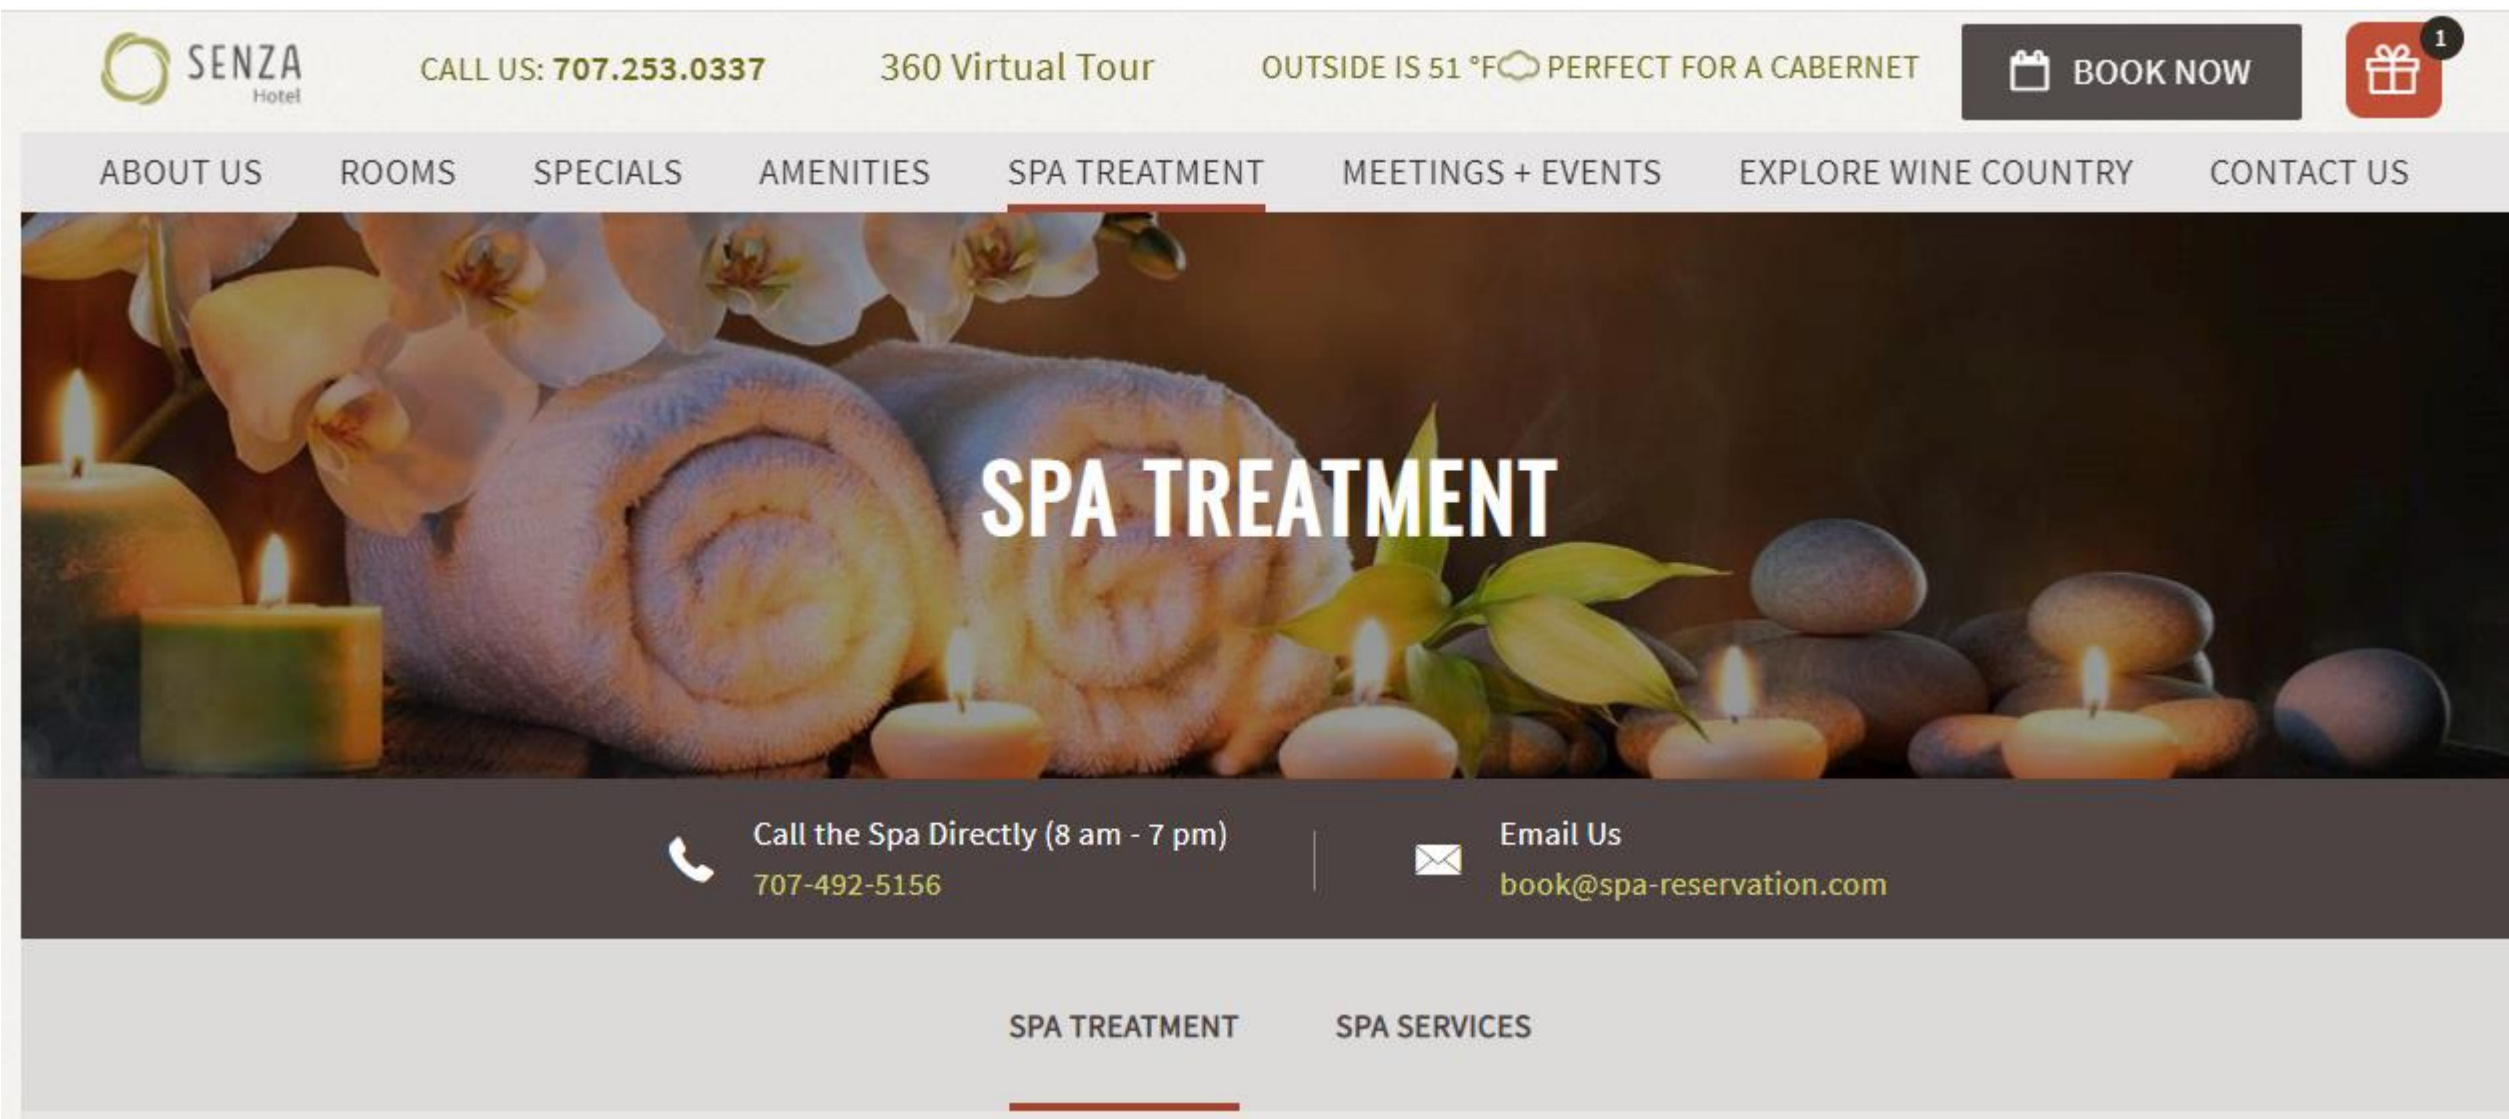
SENZA Hotel

CALL US: 707.253.0337

360 Virtual Tour

OUTSIDE IS 51 °F PERFECT FOR A CABERNET

BOOK NOW

1

ABOUT US ROOMS SPECIALS AMENITIES SPA TREATMENT MEETINGS + EVENTS EXPLORE WINE COUNTRY CONTACT US

SPA TREATMENT

Call the Spa Directly (8 am - 7 pm)
707-492-5156

Email Us
book@spa-reservation.com

SPA TREATMENT SPA SERVICES